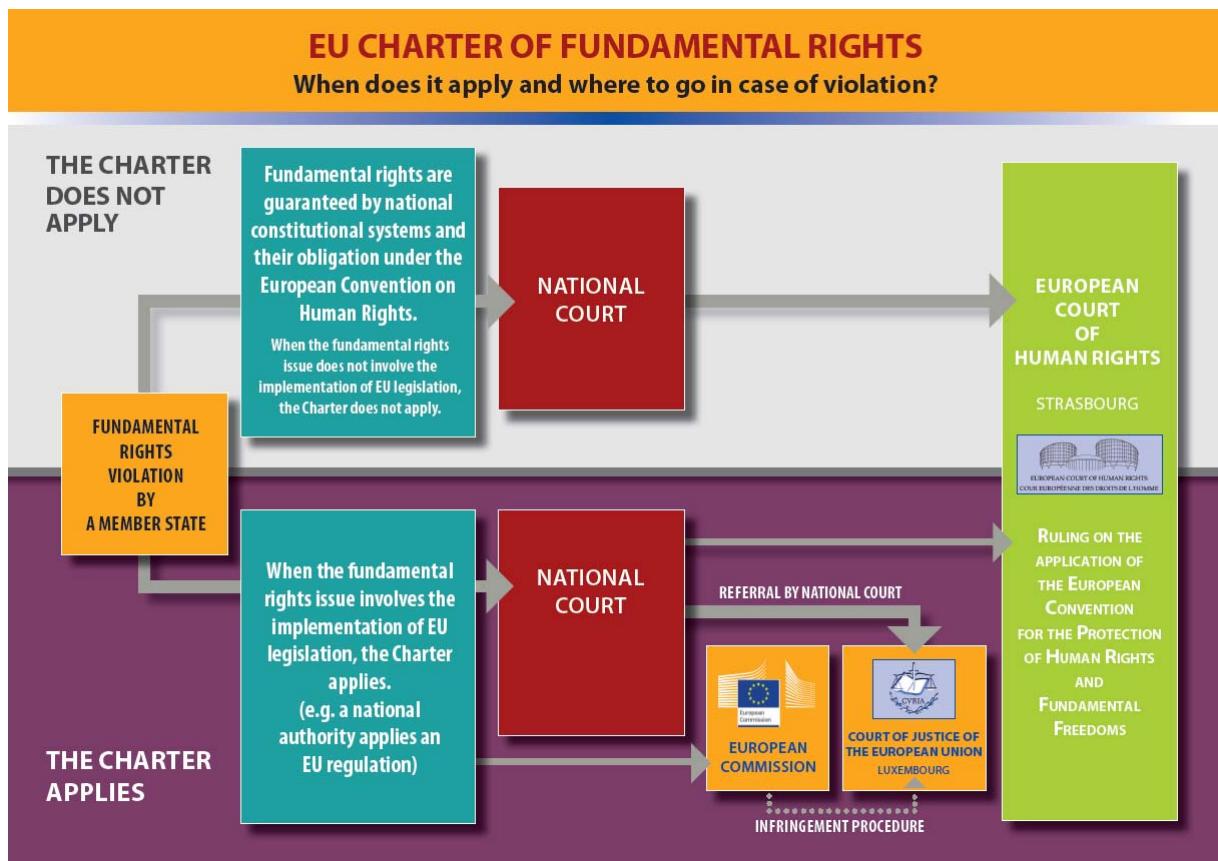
EU CHARTER OF FUNDAMENTAL RIGHTS
When does it apply and where to go in case of violation?

THE CHARTER DOES NOT APPLY

Fundamental rights are guaranteed by national constitutional systems and their obligation under the European Convention on Human Rights.

When the fundamental rights issue does not involve the implementation of EU legislation, the Charter does not apply.

NATIONAL COURT

EUROPEAN COURT OF HUMAN RIGHTS

STRASBOURG

EUROPEAN COURT OF HUMAN RIGHTS
COUR EUROPÉENNE DES DROITS DE L'HOMME

FUNDAMENTAL RIGHTS VIOLATION BY A MEMBER STATE

When the fundamental rights issue involves the implementation of EU legislation, the Charter applies.
(e.g. a national authority applies an EU regulation)

NATIONAL COURT

REFERRAL BY NATIONAL COURT

European Commission

EUROPEAN COMMISSION

CVRIA

COURT OF JUSTICE OF THE EUROPEAN UNION
LUXEMBOURG

INFRINGEMENT PROCEDURE

RULING ON THE APPLICATION OF THE EUROPEAN CONVENTION FOR THE PROTECTION OF HUMAN RIGHTS AND FUNDAMENTAL FREEDOMS

THE CHARTER APPLIES